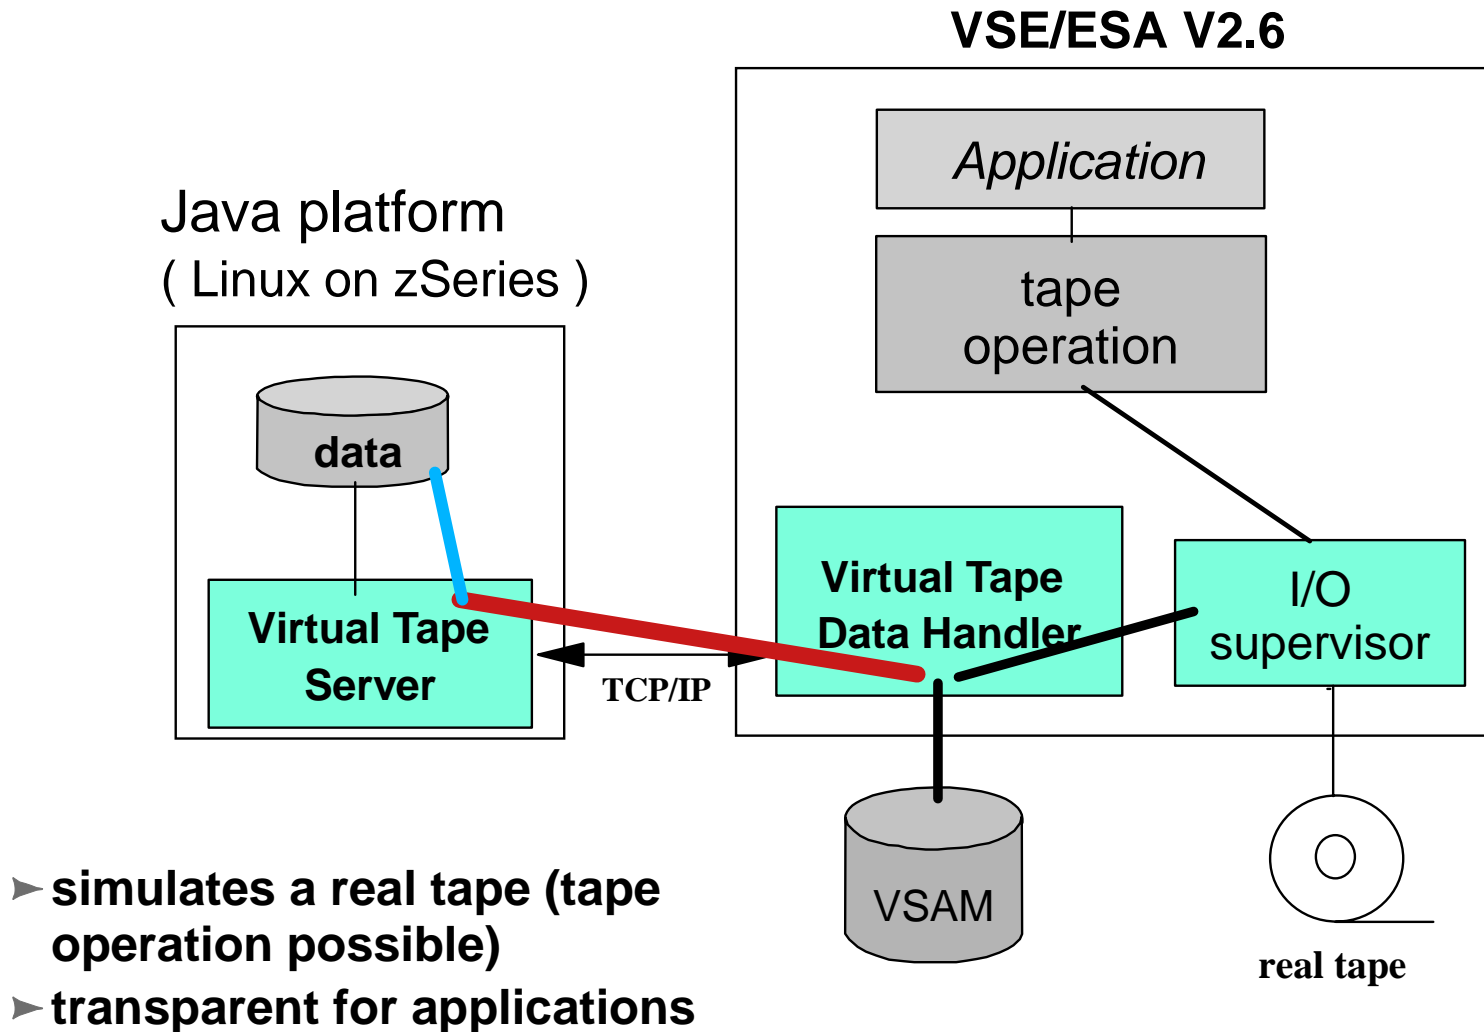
VSE/ESA V2.6

Java platform
( Linux on zSeries )

Application

tape operation

data

Virtual Tape Server

TCP/IP

Virtual Tape Data Handler

I/O supervisor

VSAM

real tape

➤ simulates a real tape (tape operation possible)

➤ transparent for applications